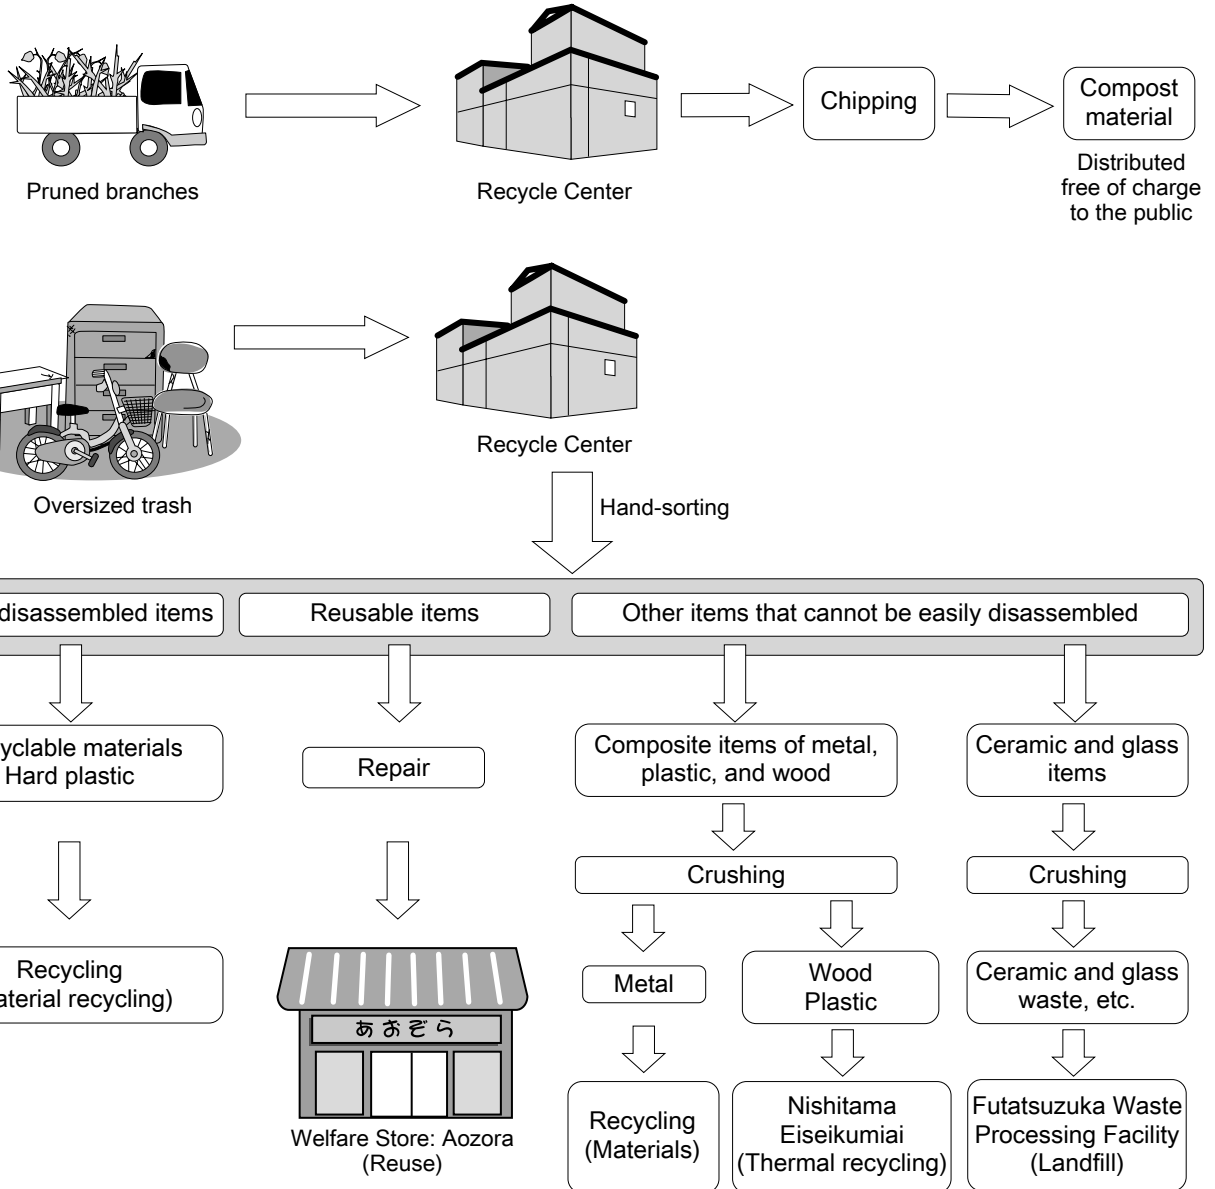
Pruned branches

Recycle Center

Chipping

Compost material

Distributed free of charge to the public

Oversized trash

Recycle Center

Hand-sorting

disassembled items

Reusable items

Other items that cannot be easily disassembled

yclable materials Hard plastic

Repair

Composite items of metal, plastic, and wood

Ceramic and glass items

Crushing

Crushing

Recycling aterial recycling)

あおぞら

Welfare Store: Aozora (Reuse)

Metal

Wood Plastic

Ceramic and glass waste, etc.

Recycling (Materials)

Nishitama Eiseikumiai (Thermal recycling)

Futatsuzuka Waste Processing Facility (Landfill)